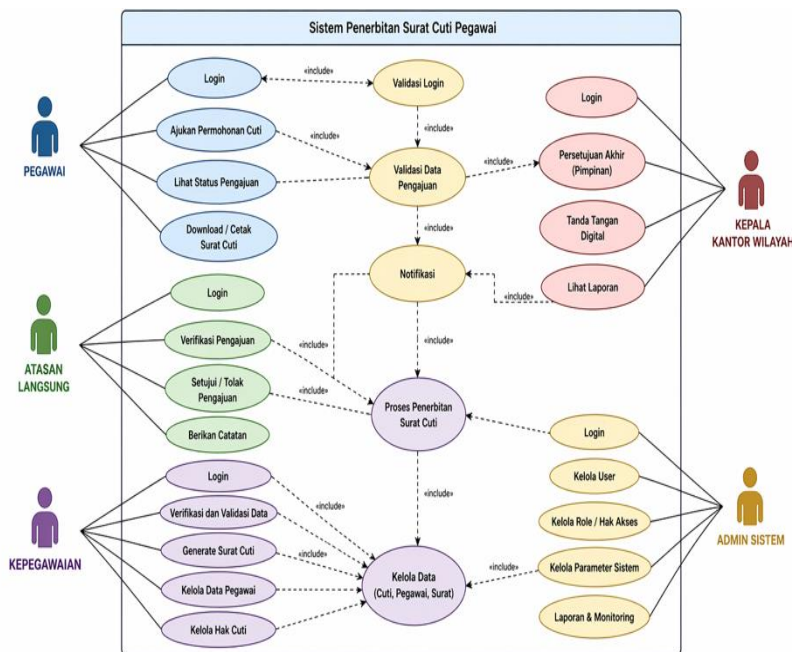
Sistem Penerbitan Surat Cuti Pegawai

PEGAWAI

Login

«include»

Validasi Login

Ajukan Permohonan Cuti

«include»

«include»

Lihat Status Pengajuan

Validasi Data Pengajuan

«include»

Download / Cetak Surat Cuti

Login

Persetujuan Akhir (Pimpinan)

Tanda Tangan Digital

Lihat Laporan

KEPALA KANTOR WILAYAH

«include»

Notifikasi

«include»

ATASAN LANGSUNG

Login

Verifikasi Pengajuan

«include»

Setujui / Tolak Pengajuan

«include»

Berikan Catatan

«include»

Proses Penerbitan Surat Cuti

Login

Kelola User

Kelola Role / Hak Akses

Kelola Parameter Sistem

Laporan & Monitoring

ADMIN SISTEM

«include»

KEPEGAWAIAN

Login

«include»

Verifikasi dan Validasi Data

Generate Surat Cuti

«include»

Kelola Data Pegawai

Kelola Hak Cuti

Kelola Data (Cuti, Pegawai, Surat)

«include»